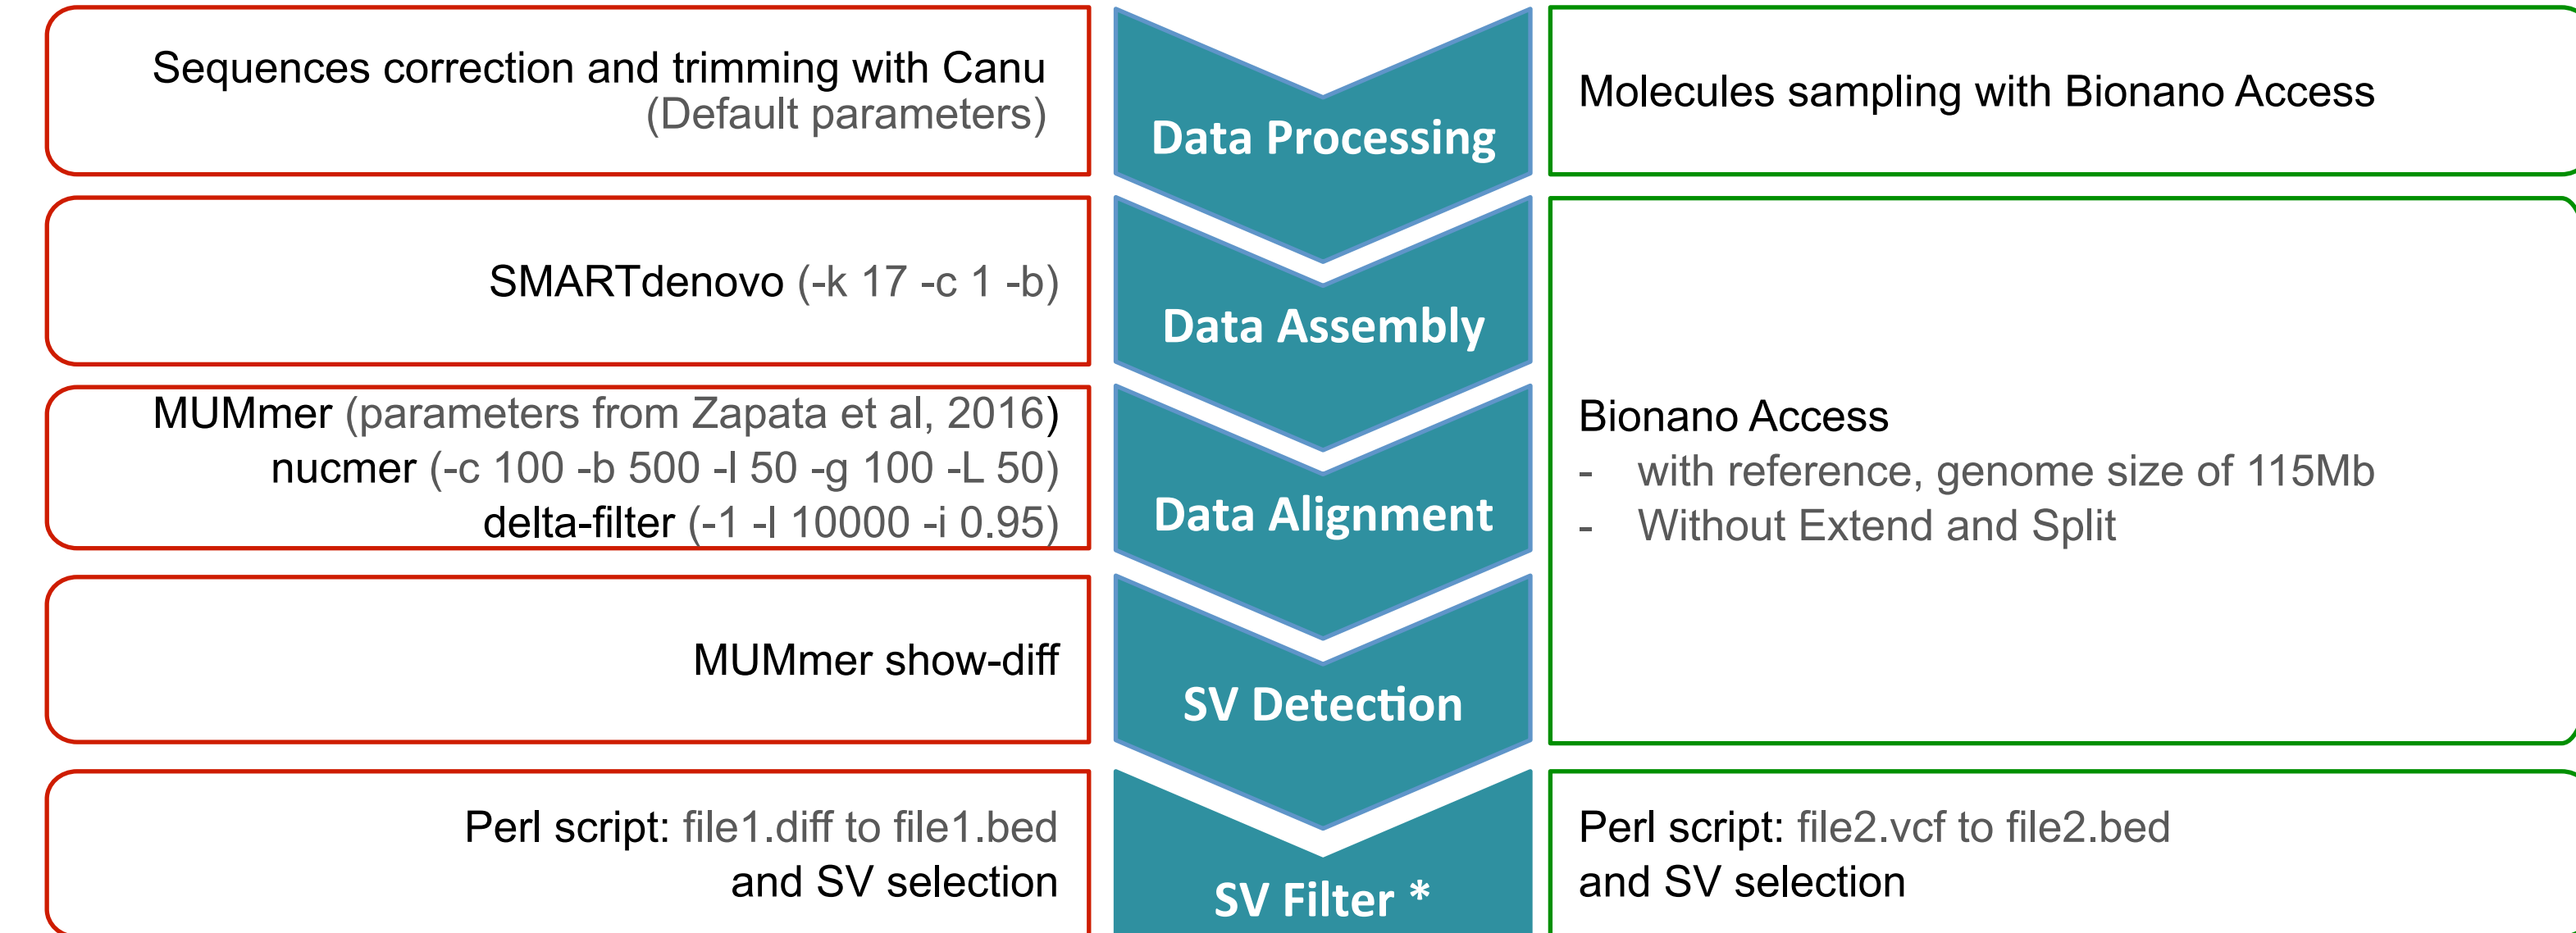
Sequences correction and trimming with Canu (Default parameters)

Data Processing

Molecules sampling with Bionano Access

SMARTdenovo (-k 17 -c 1 -b)

Data Assembly

MUMmer (parameters from Zapata et al, 2016)
nucmer (-c 100 -b 500 -l 50 -g 100 -L 50)
delta-filter (-1 -l 10000 -i 0.95)

Data Alignment

Bionano Access
- with reference, genome size of 115Mb
- Without Extend and Split

MUMmer show-diff

SV Detection

Perl script: file1.diff to file1.bed and SV selection

SV Filter *

Perl script: file2.vcf to file2.bed and SV selection